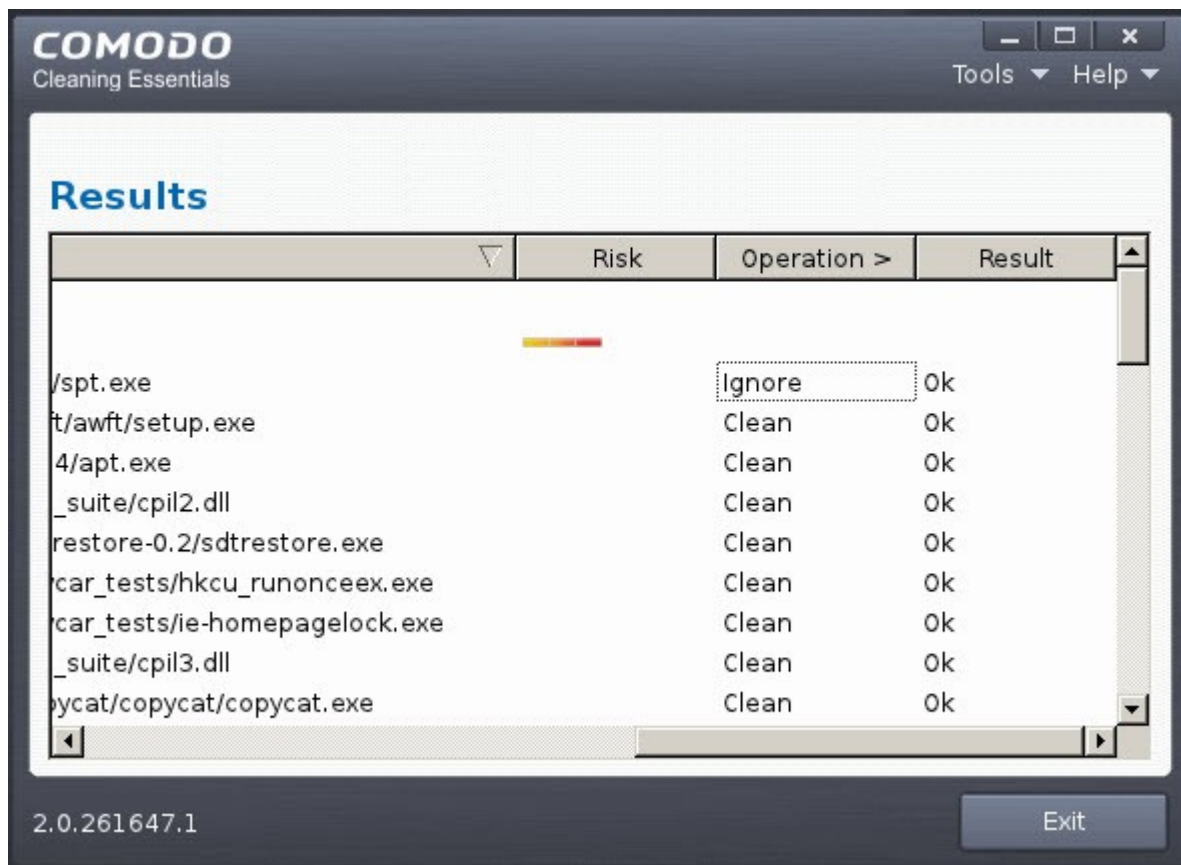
COMODO
Cleaning Essentials

Tools ▼ Help ▼

Results

| | Risk | Operation > | Result |
|---|---|---|---|
| /spt.exe | | Ignore | Ok |
| t/awft/setup.exe | | Clean | Ok |
| 4/apt.exe | | Clean | Ok |
| _suite/cpil2.dll | | Clean | Ok |
| restore-0.2/sdtrestore.exe | | Clean | Ok |
| car_tests/hkcu_runonceex.exe | | Clean | Ok |
| car_tests/ie-homepagelock.exe | | Clean | Ok |
| _suite/cpil3.dll | | Clean | Ok |
| ycat/copycat/copycat.exe | | Clean | Ok |

2.0.261647.1

Exit